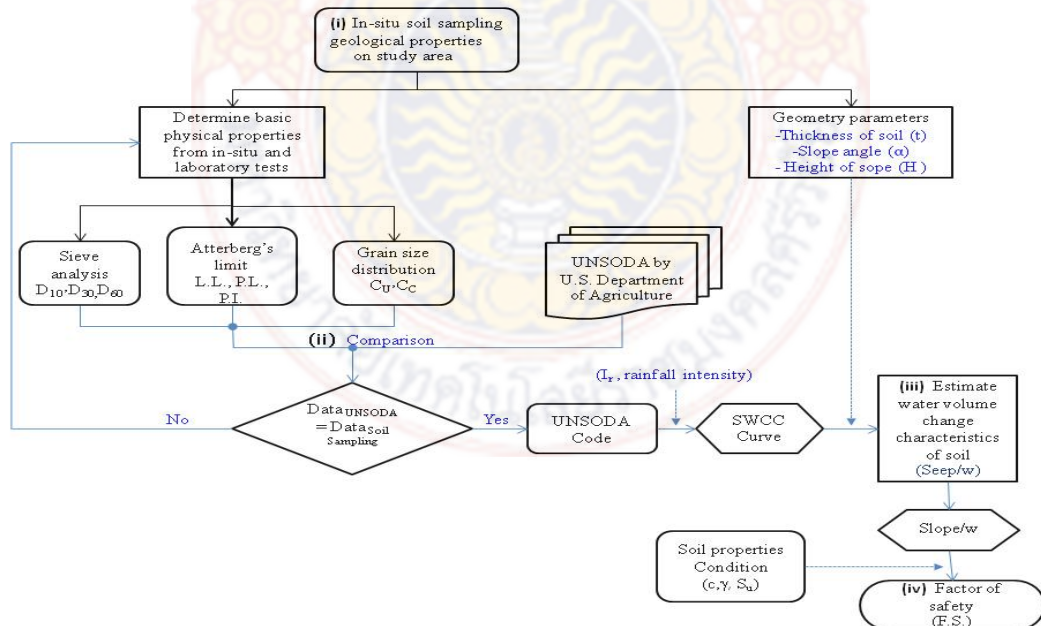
(i) In-situ soil sampling geological properties on study area

Determine basic physical properties from in-situ and laboratory tests

Geometry parameters
-Thickness of soil (t)
-Slope angle ($\alpha$)
- Height of sope (H)

Sieve analysis $D_{10}$,$D_{30}$,$D_{60}$

Atterberg's limit L.L., P.L., P.I.

Grain size distribution $C_U$,$C_C$

UNSODA by U.S. Department of Agriculture

(ii) Comparison

($I_r$, rainfall intensity)

No

$Data_{UNSODA} = Data_{Soil Sampling}$

Yes

UNSODA Code

SWCC Curve

(iii) Estimate water volume change characteristics of soil (Seep/w)

Slope/w

Soil properties Condition (c,$\gamma$, $S_u$)

(iv) Factor of safety (F.S.)